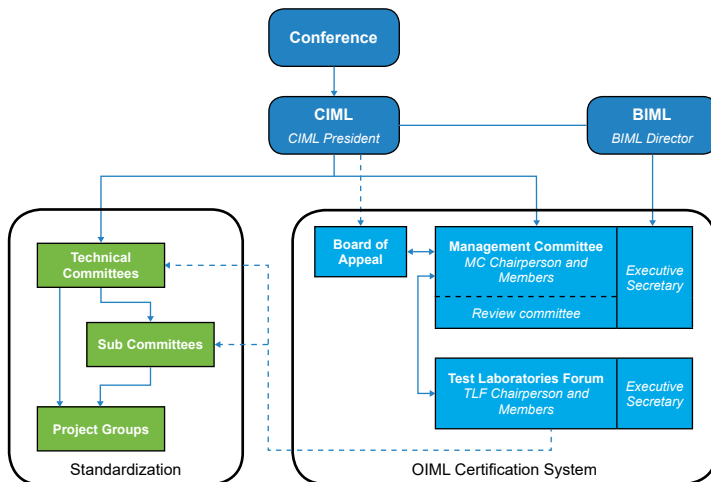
Conference

CIML
CIML President

BIML
BIML Director

Technical Committees

Sub Committees

Project Groups

Standardization

Board of Appeal

Management Committee
MC Chairperson and Members

Review committee

Executive Secretary

Test Laboratories Forum
TLF Chairperson and Members

Executive Secretary

OIML Certification System